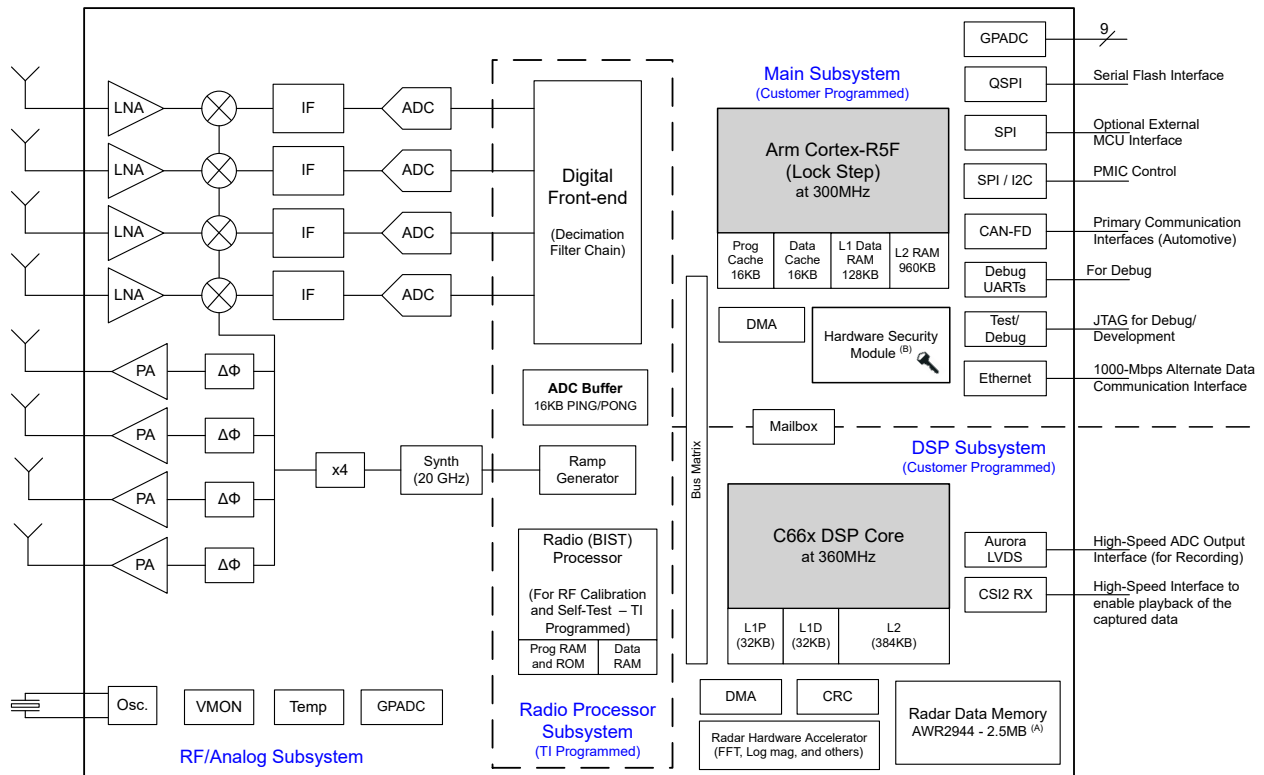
GPADC
9
QSPI
Serial Flash Interface
SPI
Optional External MCU Interface
SPI / I2C
PMIC Control
CAN-FD
Primary Communication Interfaces (Automotive)
Debug UARTs
For Debug
Test/ Debug
JTAG for Debug/ Development
Ethernet
1000-Mbps Alternate Data Communication Interface

Main Subsystem
(Customer Programmed)

Arm Cortex-R5F
(Lock Step)
at 300MHz

| Prog Cache 16KB | Data Cache 16KB | L1 Data RAM 128KB | L2 RAM 960KB |
|---|---|---|---|

DMA
Hardware Security Module $^{(B)}$

LNA
LNA
LNA
LNA
IF
IF
IF
IF
ADC
ADC
ADC
ADC

Digital Front-end
(Decimation Filter Chain)

PA
PA
PA
PA
ΔΦ
ΔΦ
ΔΦ
ΔΦ
x4
Synth (20 GHz)
Ramp Generator

ADC Buffer
16KB PING/PONG

Bus Matrix
Mailbox

DSP Subsystem
(Customer Programmed)

C66x DSP Core
at 360MHz

| L1P (32KB) | L1D (32KB) | L2 (384KB) |
|---|---|---|

Aurora LVDS
High-Speed ADC Output Interface (for Recording)
CSI2 RX
High-Speed Interface to enable playback of the captured data

Radio (BIST) Processor
(For RF Calibration and Self-Test – TI Programmed)

| Prog RAM and ROM | Data RAM |
|---|---|

DMA
CRC
Radar Hardware Accelerator
(FFT, Log mag, and others)
Radar Data Memory
AWR2944 - 2.5MB $^{(A)}$

Osc.
VMON
Temp
GPADC
RF/Analog Subsystem

Radio Processor Subsystem
(TI Programmed)